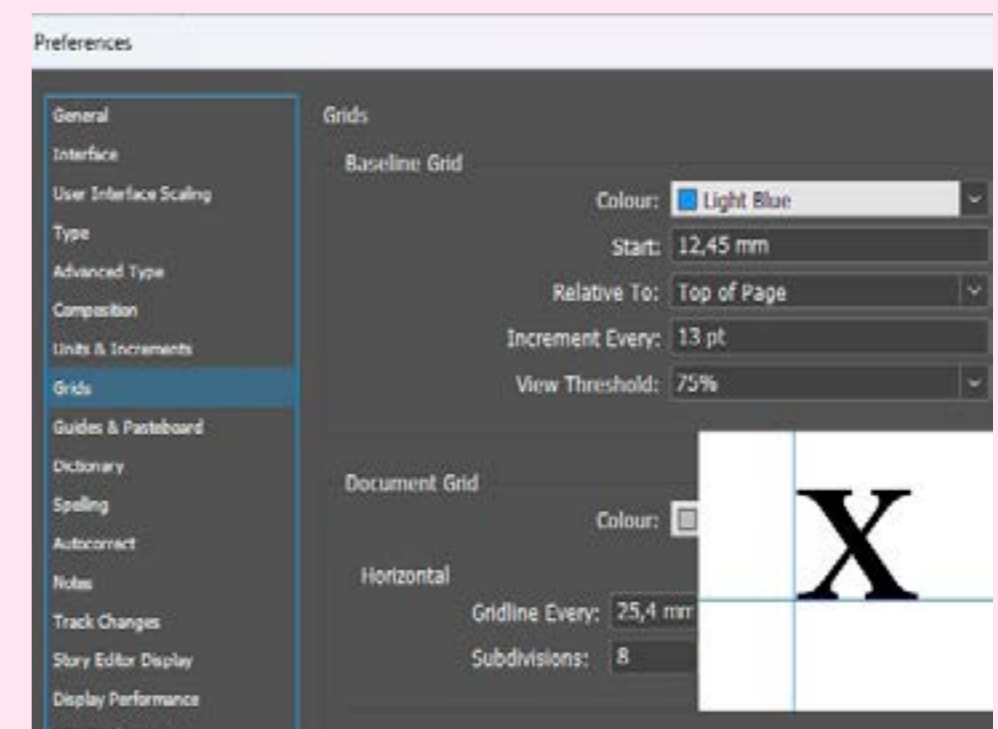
Preferences

General
Interface
User Interface Scaling
Type
Advanced Type
Composition
Units & Increments
Grids
Guides & Pasteboard
Dictionary
Spelling
Autocorrect
Notes
Track Changes
Story Editor Display
Display Performance

Grids

Baseline Grid

Colour: Light Blue

Start: 12,45 mm

Relative To: Top of Page

Increment Every: 13 pt

View Threshold: 75%

Document Grid

Colour:

Horizontal

Gridline Every: 25,4 mm

Subdivisions: 8

X